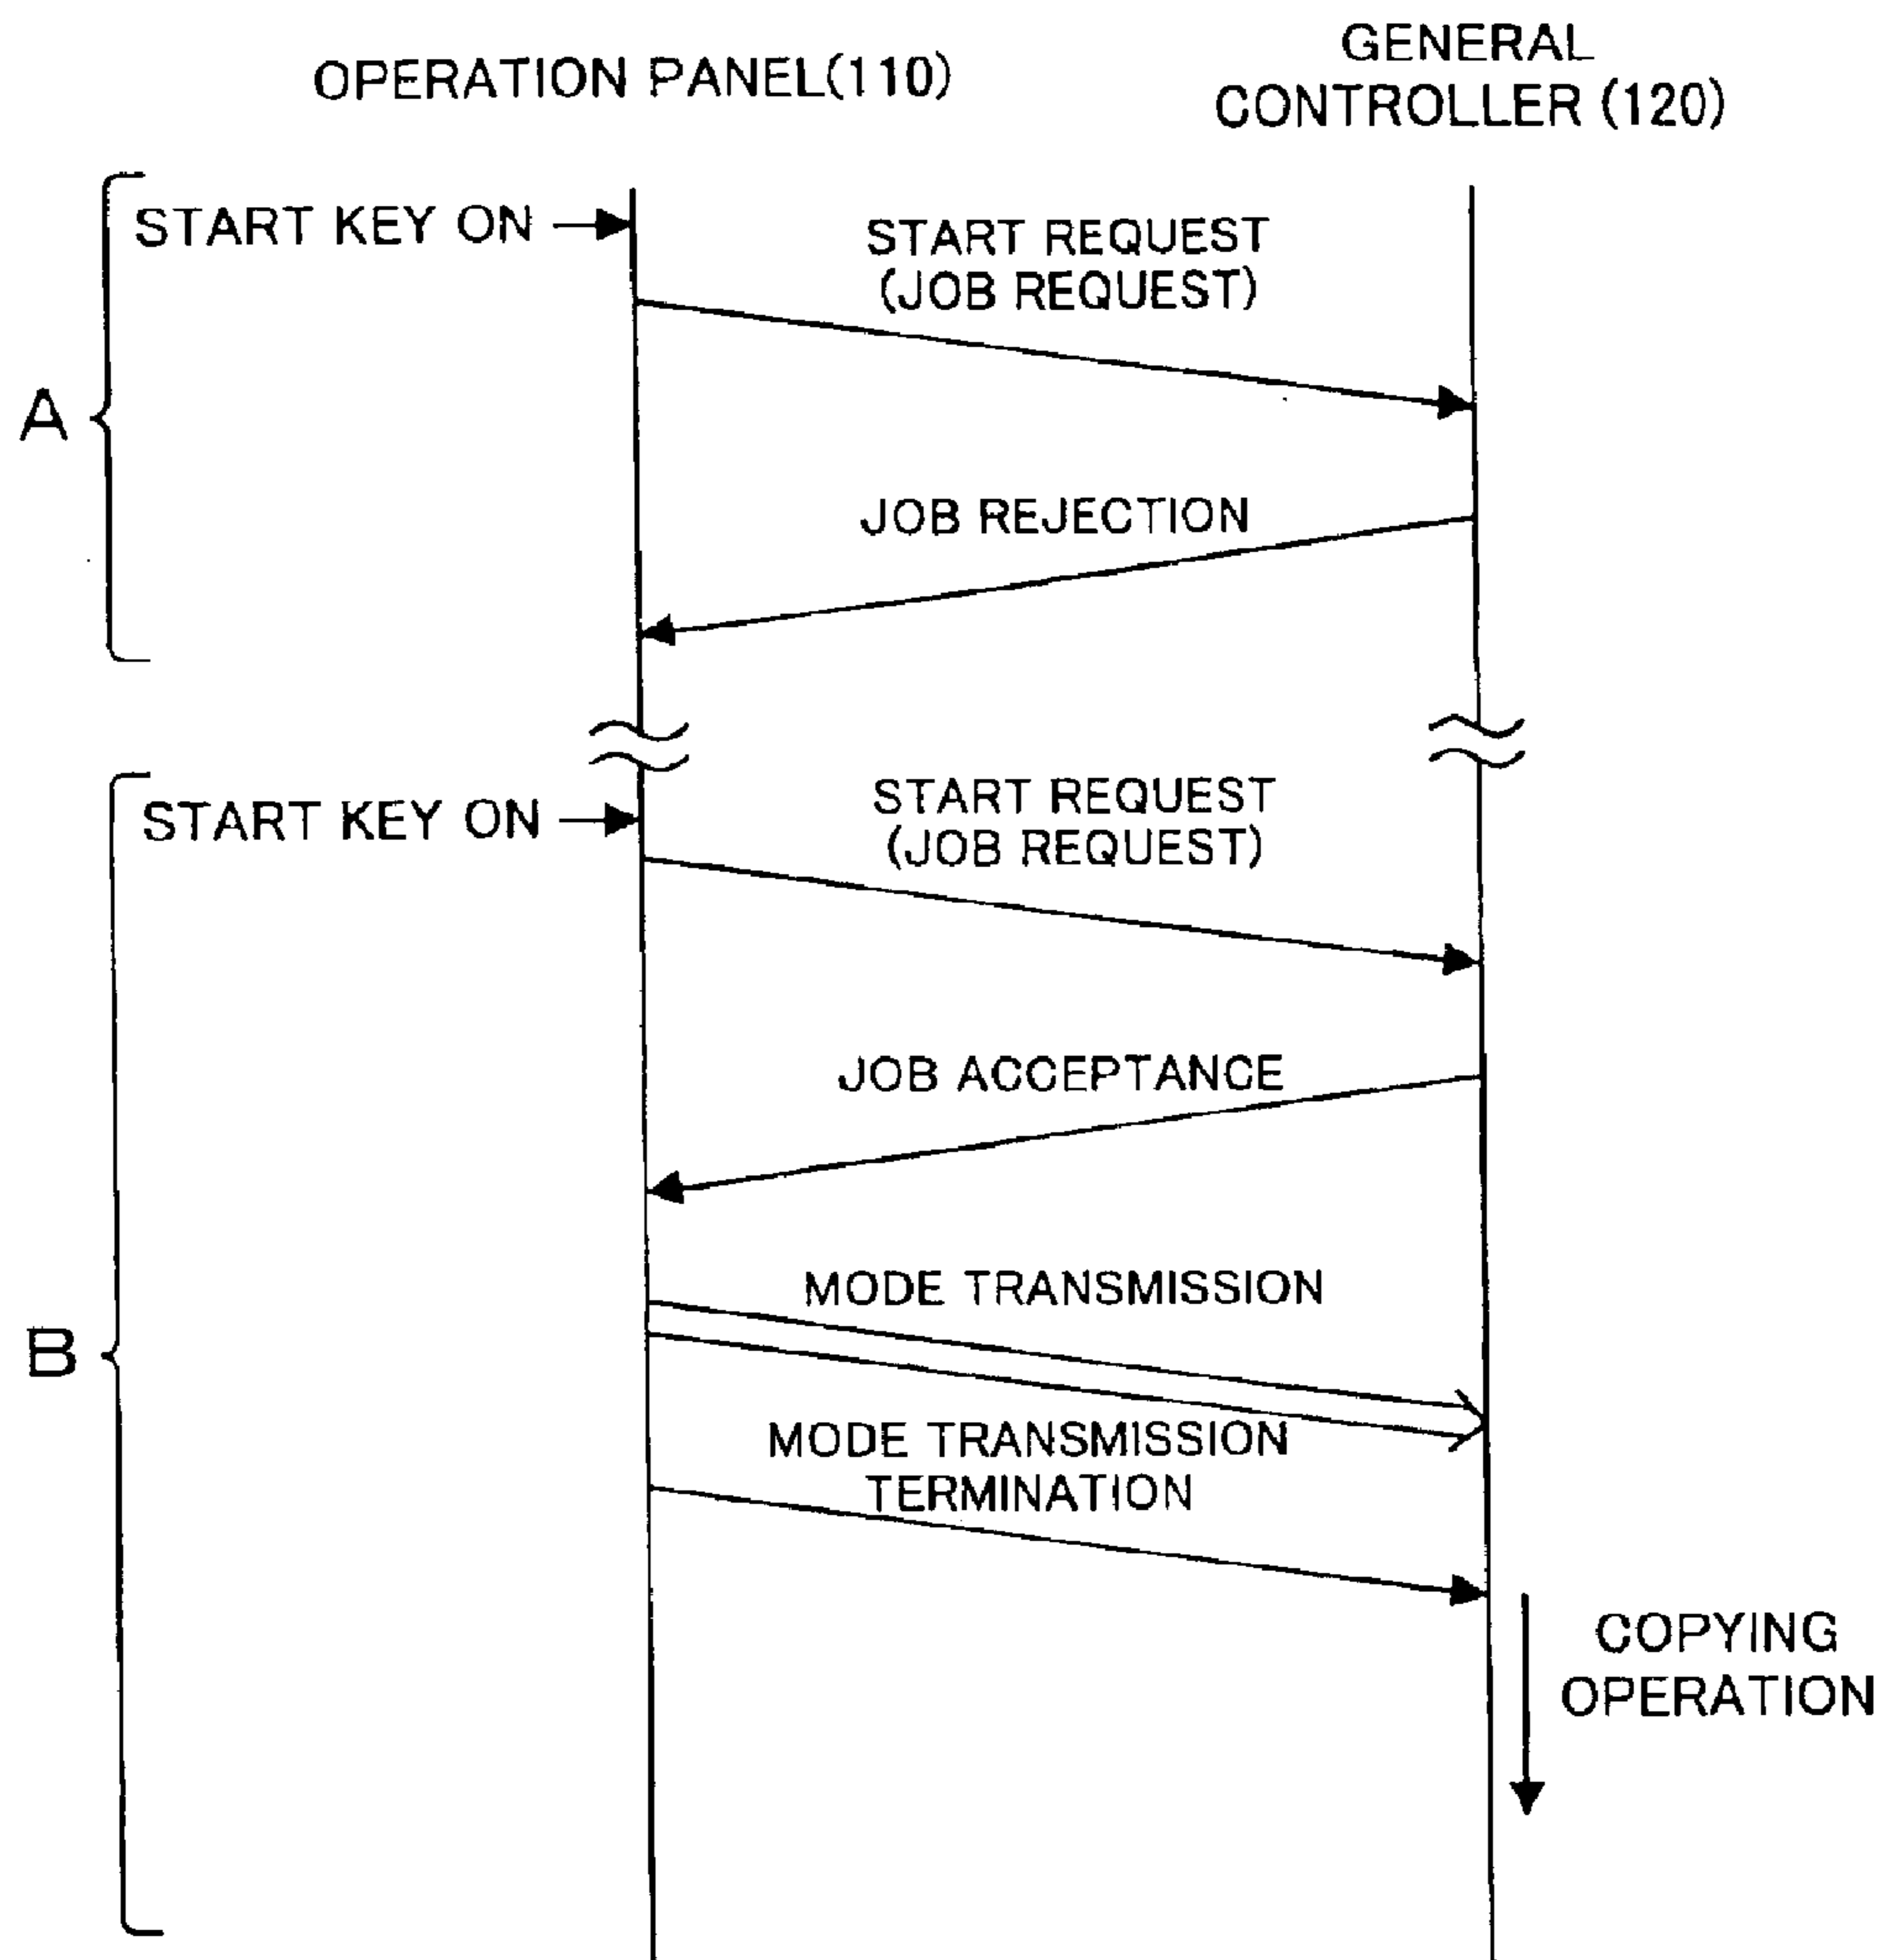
OPERATION PANEL(110)

GENERAL CONTROLLER (120)

START KEY ON

START REQUEST (JOB REQUEST)

A

JOB REJECTION

START KEY ON

START REQUEST (JOB REQUEST)

JOB ACCEPTANCE

MODE TRANSMISSION

B

MODE TRANSMISSION TERMINATION

COPYING OPERATION